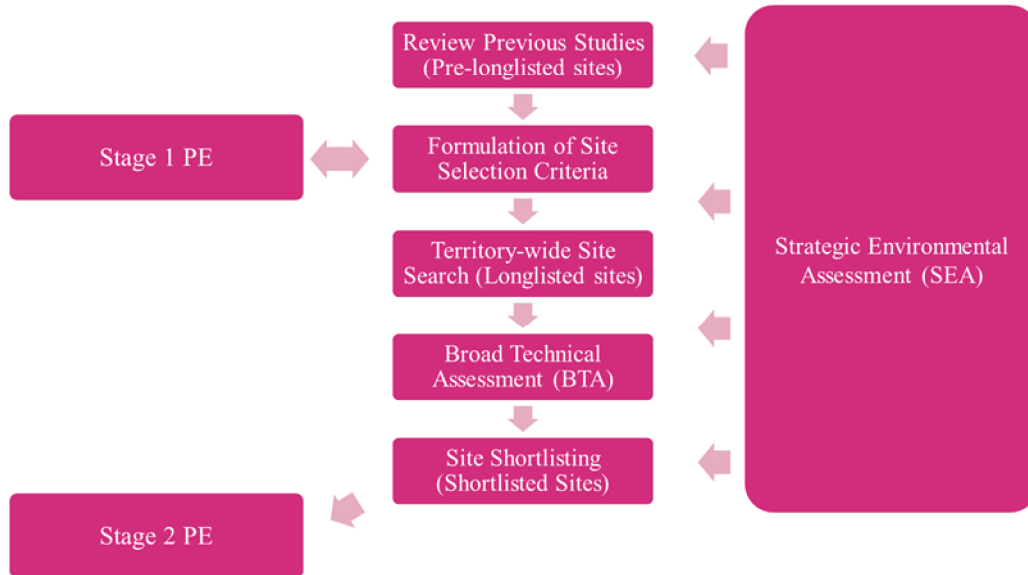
Review Previous Studies (Pre-longlisted sites)

Stage 1 PE

Formulation of Site Selection Criteria

Territory-wide Site Search (Longlisted sites)

Broad Technical Assessment (BTA)

Site Shortlisting (Shortlisted Sites)

Stage 2 PE

Strategic Environmental Assessment (SEA)